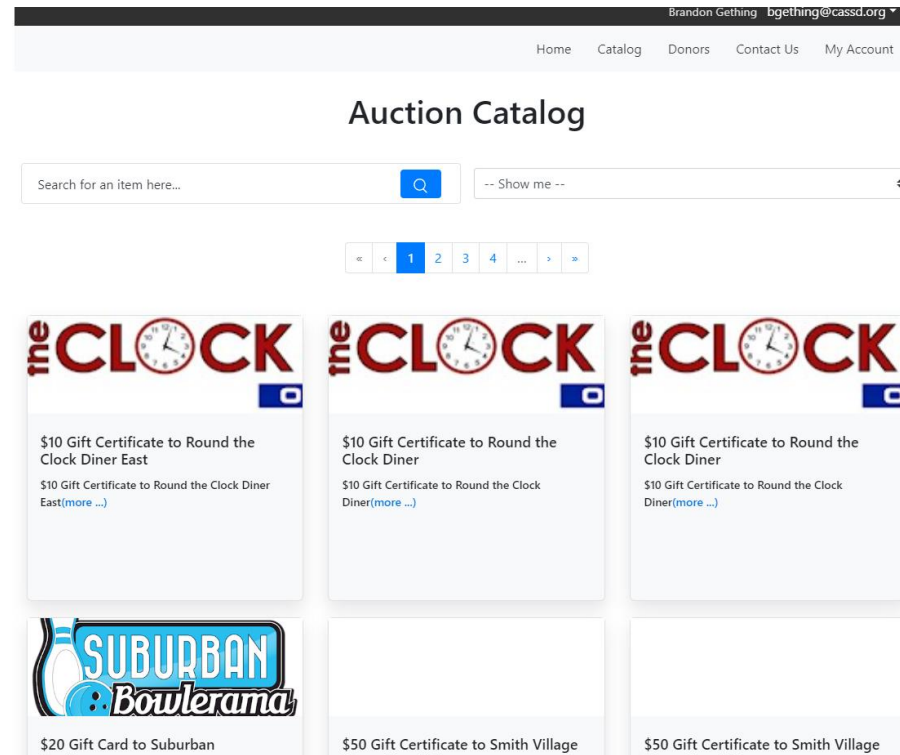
Brandon Gething bgething@cassd.org

Home Catalog Donors Contact Us My Account

Auction Catalog

Search for an item here...

-- Show me --

« ‹ 1 2 3 4 ... › »

the CLOCK

$10 Gift Certificate to Round the Clock Diner East

$10 Gift Certificate to Round the Clock Diner East(more ...)

the CLOCK

$10 Gift Certificate to Round the Clock Diner

$10 Gift Certificate to Round the Clock Diner(more ...)

the CLOCK

$10 Gift Certificate to Round the Clock Diner

$10 Gift Certificate to Round the Clock Diner(more ...)

SUBURBAN Bowlerama

$20 Gift Card to Suburban

$50 Gift Certificate to Smith Village

$50 Gift Certificate to Smith Village